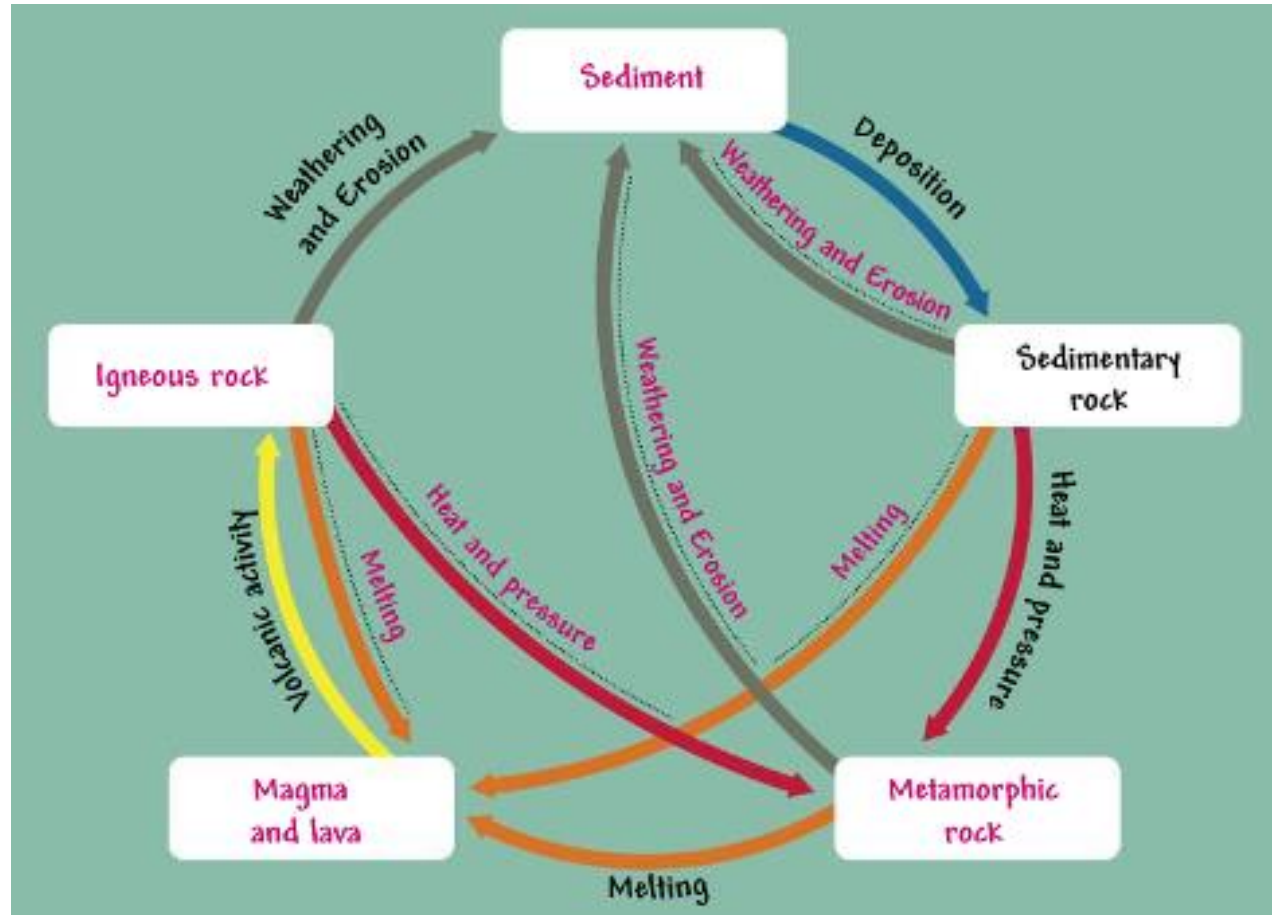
Sediment

Weathering and Erosion

Deposition

Weathering and Erosion

Igneous rock

Sedimentary rock

Weathering and Erosion

Heat and pressure

Melting

Heat and pressure

Volcanic activity

Melting

Magma and lava

Metamorphic rock

Melting